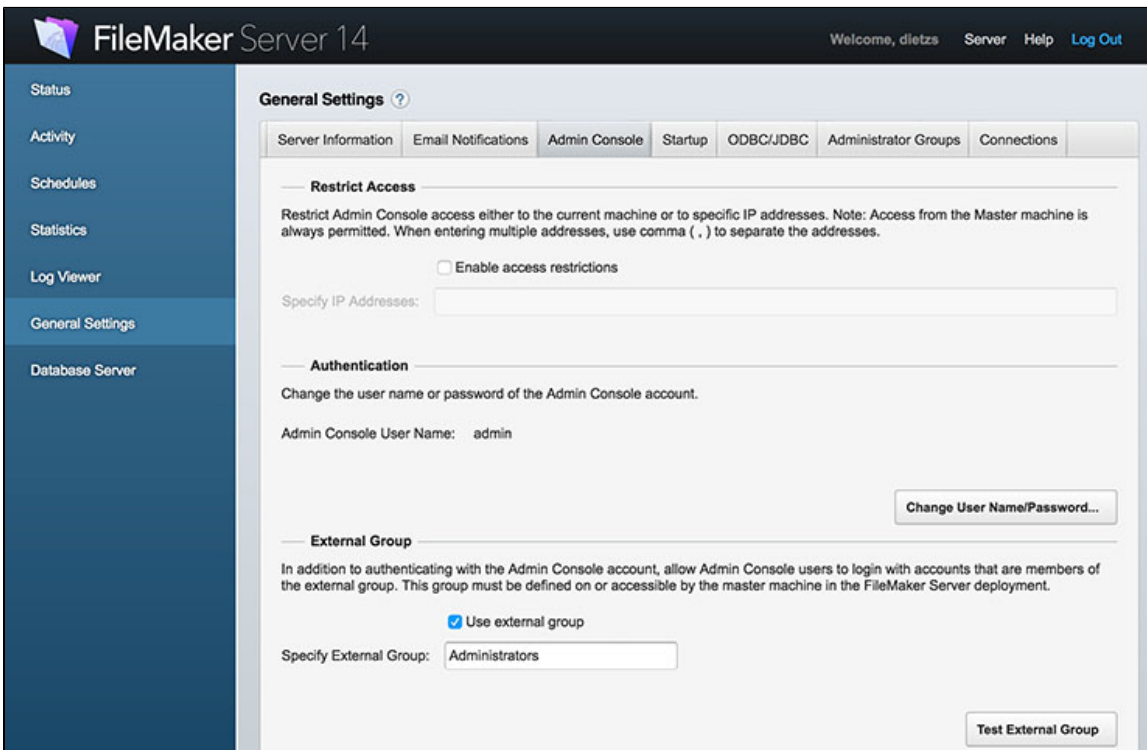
FileMaker Server 14

Welcome, dietzs Server Help Log Out

Status
Activity
Schedules
Statistics
Log Viewer
General Settings
Database Server

General Settings ?

| Server Information | Email Notifications | Admin Console | Startup | ODBC/JDBC | Administrator Groups | Connections |
|---|---|---|---|---|---|---|

Restrict Access

Restrict Admin Console access either to the current machine or to specific IP addresses. Note: Access from the Master machine is always permitted. When entering multiple addresses, use comma ( , ) to separate the addresses.

Enable access restrictions

Specify IP Addresses:

Authentication

Change the user name or password of the Admin Console account.

Admin Console User Name: admin

Change User Name/Password...

External Group

In addition to authenticating with the Admin Console account, allow Admin Console users to login with accounts that are members of the external group. This group must be defined on or accessible by the master machine in the FileMaker Server deployment.

Use external group

Specify External Group: Administrators

Test External Group